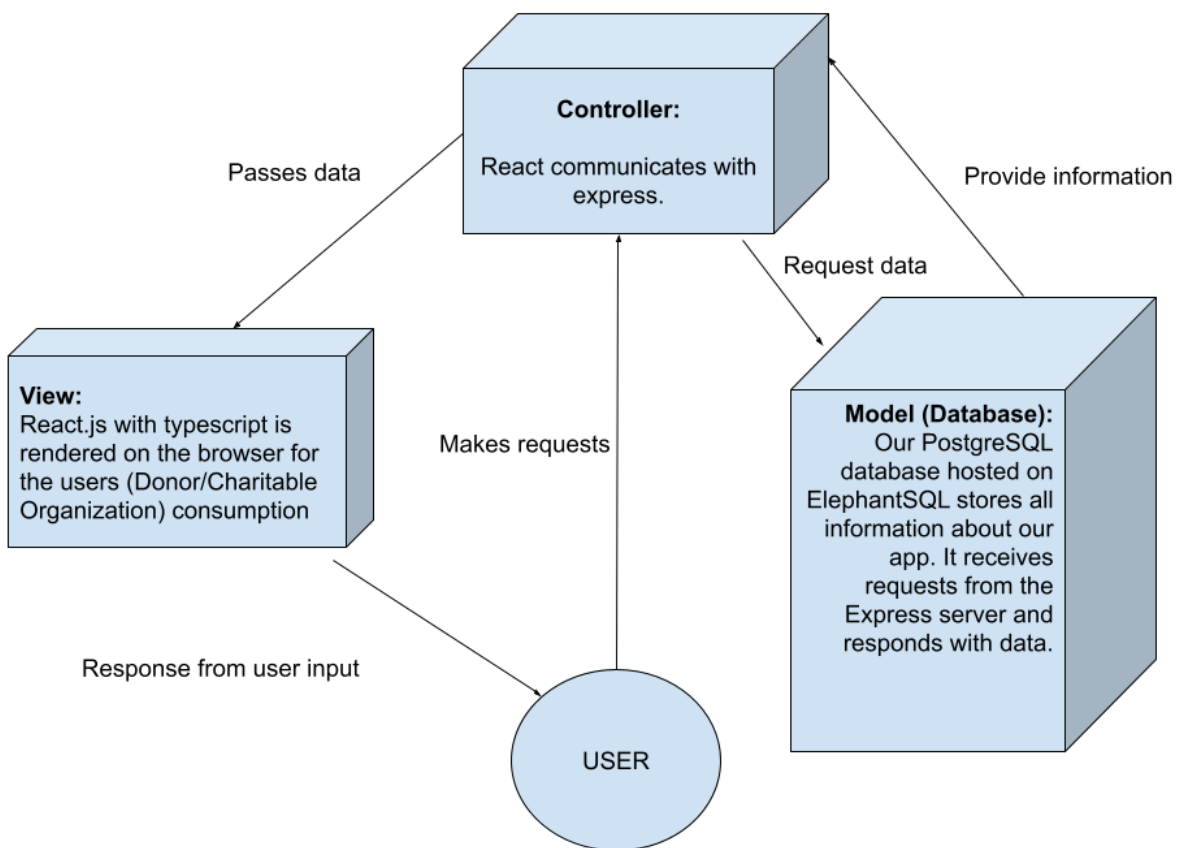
Controller:

React communicates with express.

Passes data

Provide information

Request data

View:
React.js with typescript is rendered on the browser for the users (Donor/Charitable Organization) consumption

Makes requests

Model (Database):
Our PostgreSQL database hosted on ElephantSQL stores all information about our app. It receives requests from the Express server and responds with data.

Response from user input

USER